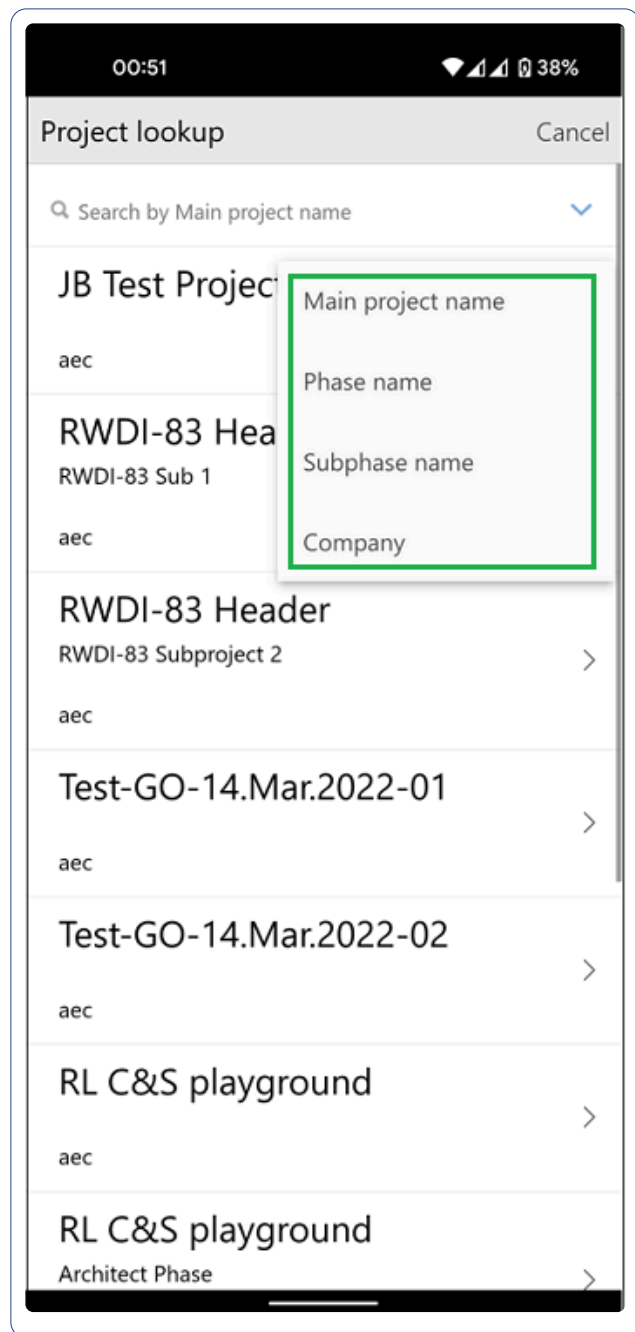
00:51 38%

Project lookup Cancel

Search by Main project name

JB Test Project

aec

RWDI-83 Hea

RWDI-83 Sub 1

aec

Main project name

Phase name

Subphase name

Company

RWDI-83 Header

RWDI-83 Subproject 2

aec

Test-GO-14.Mar.2022-01

aec

Test-GO-14.Mar.2022-02

aec

RL C&S playground

aec

RL C&S playground

Architect Phase